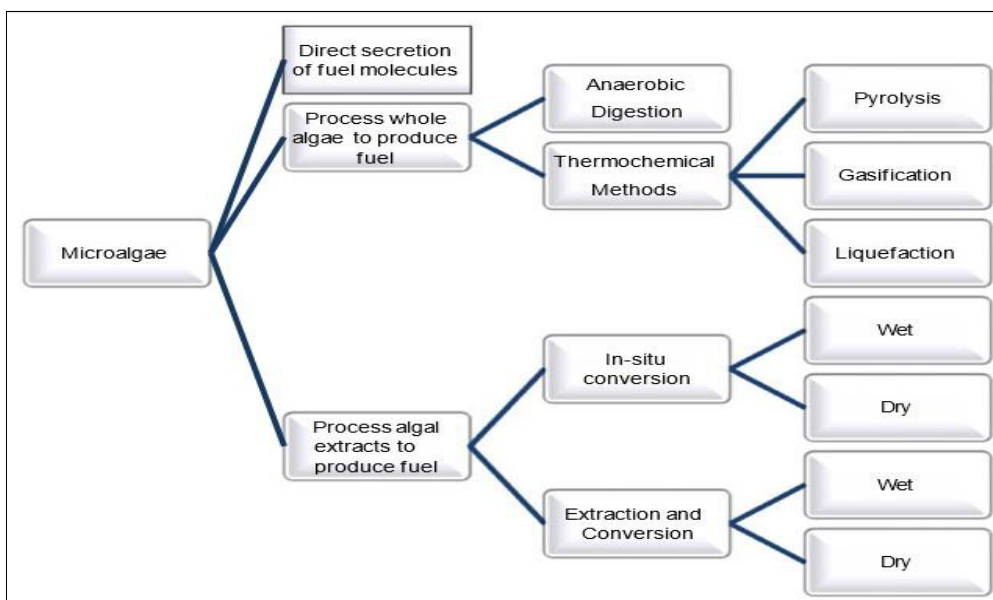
Microalgae

Direct secretion of fuel molecules

Process whole algae to produce fuel

Anaerobic Digestion

Thermochemical Methods

Pyrolysis

Gasification

Liquefaction

Process algal extracts to produce fuel

In-situ conversion

Wet

Dry

Extraction and Conversion

Wet

Dry